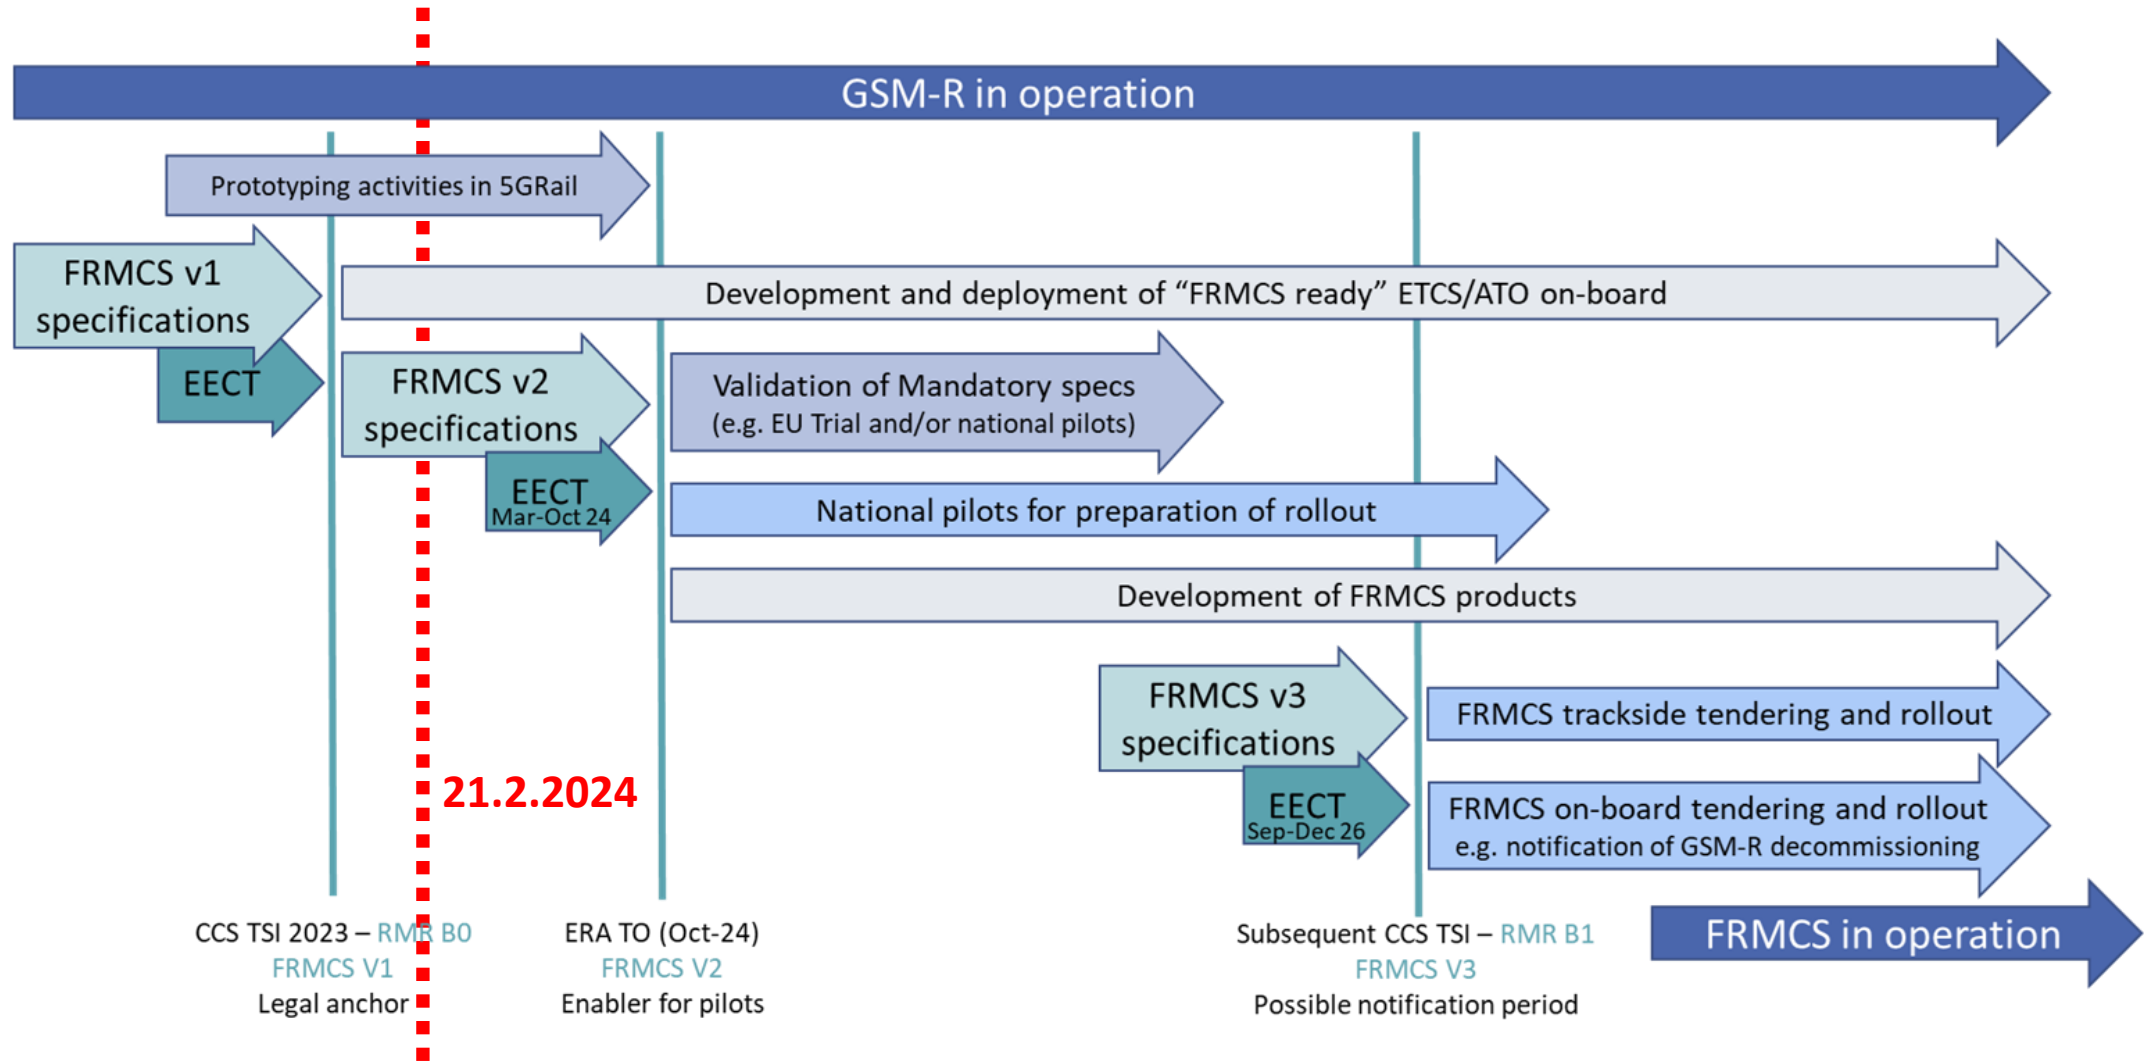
GSM-R in operation

Prototyping activities in 5GRail

FRMCS v1 specifications

EECT

Development and deployment of "FRMCS ready" ETCS/ATO on-board

FRMCS v2 specifications

EECT Mar-Oct 24

Validation of Mandatory specs (e.g. EU Trial and/or national pilots)

National pilots for preparation of rollout

Development of FRMCS products

FRMCS v3 specifications

EECT Sep-Dec 26

FRMCS trackside tendering and rollout

FRMCS on-board tendering and rollout e.g. notification of GSM-R decommissioning

21.2.2024

CCS TSI 2023 – RMR B0
FRMCS V1
Legal anchor

ERA TO (Oct-24)
FRMCS V2
Enabler for pilots

Subsequent CCS TSI – RMR B1
FRMCS V3
Possible notification period

FRMCS in operation